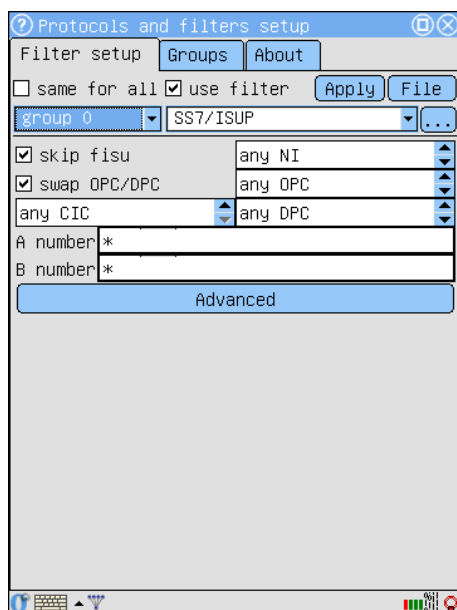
Protocols and filters setup

Filter setup | Groups | About

☐ same for all ☑ use filter Apply File

group 0 SS7/ISUP ...

☑ skip fisu any NI

☑ swap OPC/DPC any OPC

any CIC any DPC

A number *

B number *

Advanced